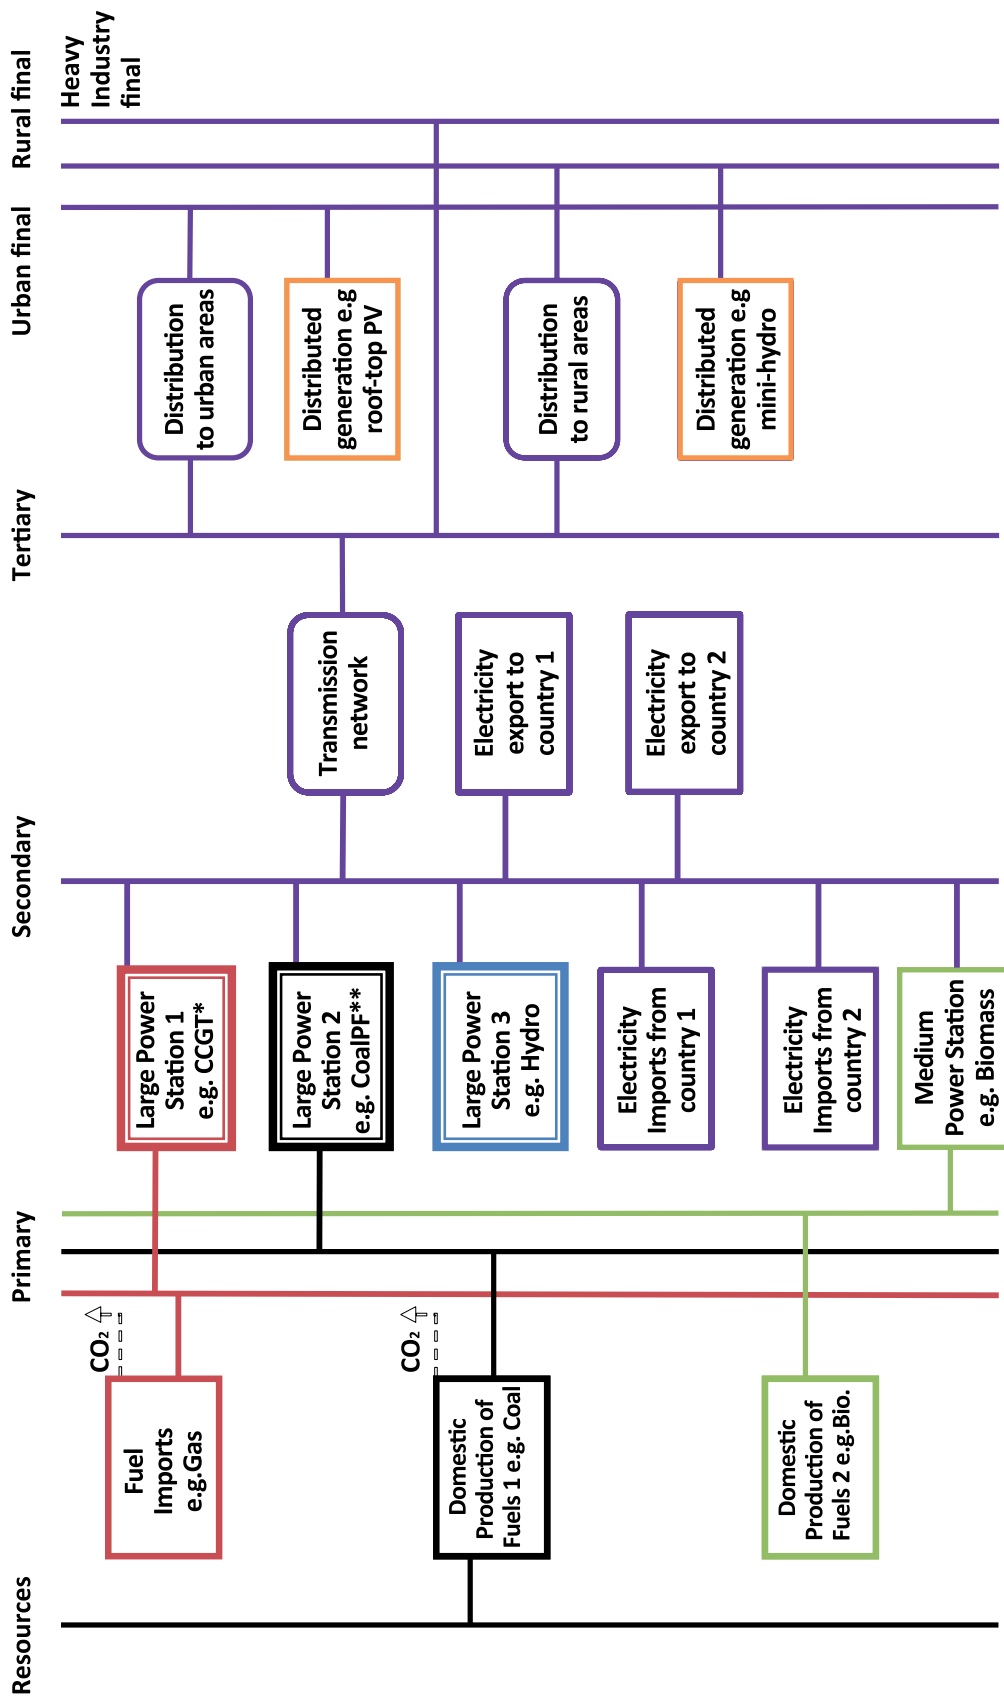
Heavy Industry final

Rural final

Urban final

Distribution to urban areas

Distributed generation e.g roof-top PV

Distribution to rural areas

Distributed generation e.g mini-hydro

Tertiary

Transmission network

Electricity export to country 1

Electricity export to country 2

Secondary

Large Power Station 1 e.g. CCGT*

Large Power Station 2 e.g. CoalPF**

Large Power Station 3 e.g. Hydro

Electricity Imports from country 1

Electricity Imports from country 2

Medium Power Station e.g. Biomass

Primary

$CO_2$

$CO_2$

Fuel Imports e.g.Gas

Domestic Production of Fuels 1 e.g. Coal

Domestic Production of Fuels 2 e.g.Bio.

Resources